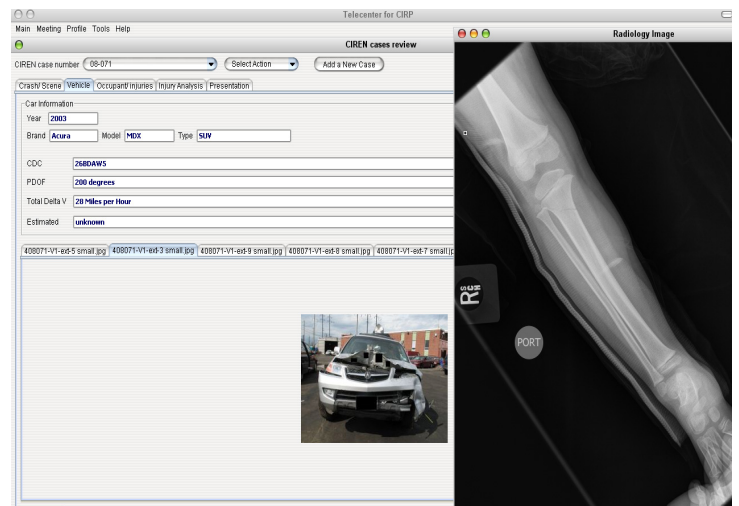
Telecenter for CIRP

Main Meeting Profile Tools Help

CIREN cases review

CIREN case number 08-071 Select Action Add a New Case

Crash/ Scene Vehicle Occupant/ Injuries Injury Analysis Presentation

Car Information

Year 2003

Brand Acura Model MDX Type SUV

CDC 268DAW5

PDOF 200 degrees

Total Delta V 28 Miles per Hour

Estimated unknown

408071-V1-ext-5 small.jpg 408071-V1-ext-3 small.jpg 408071-V1-ext-9 small.jpg 408071-V1-ext-8 small.jpg 408071-V1-ext-7 small.jp

Radiology Image

RS

PORT